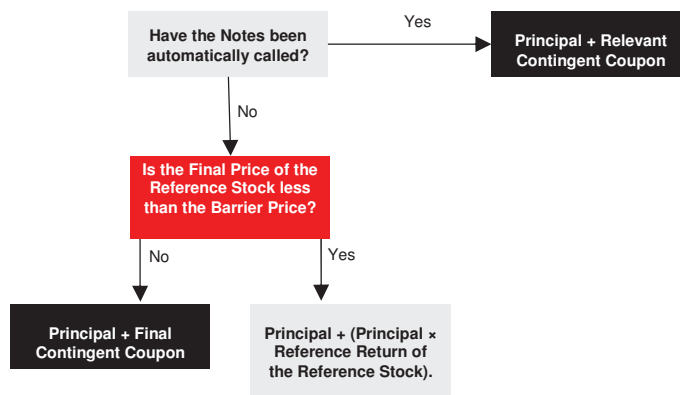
Have the Notes been automatically called?

Yes

Principal + Relevant Contingent Coupon

No

Is the Final Price of the Reference Stock less than the Barrier Price?

No

Yes

Principal + Final Contingent Coupon

Principal + (Principal × Reference Return of the Reference Stock).